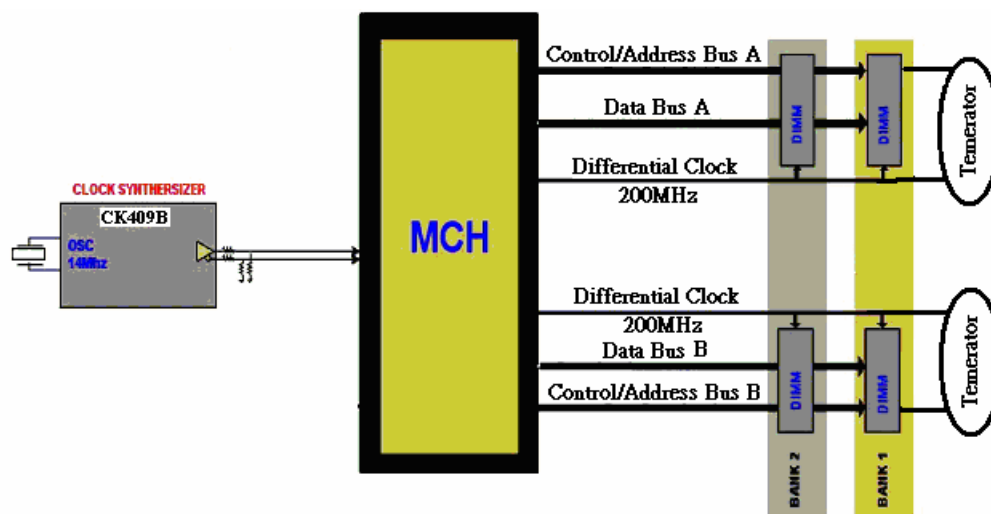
CLOCK SYNTHERSIZER

CK409B

OSC
14Mhz

MCH

Control/Address Bus A

Data Bus A

Differential Clock
200MHz

DIMM

DIMM

Temerator

Differential Clock
200MHz

Data Bus B

Control/Address Bus B

DIMM

DIMM

Temerator

BANK 2

BANK 1